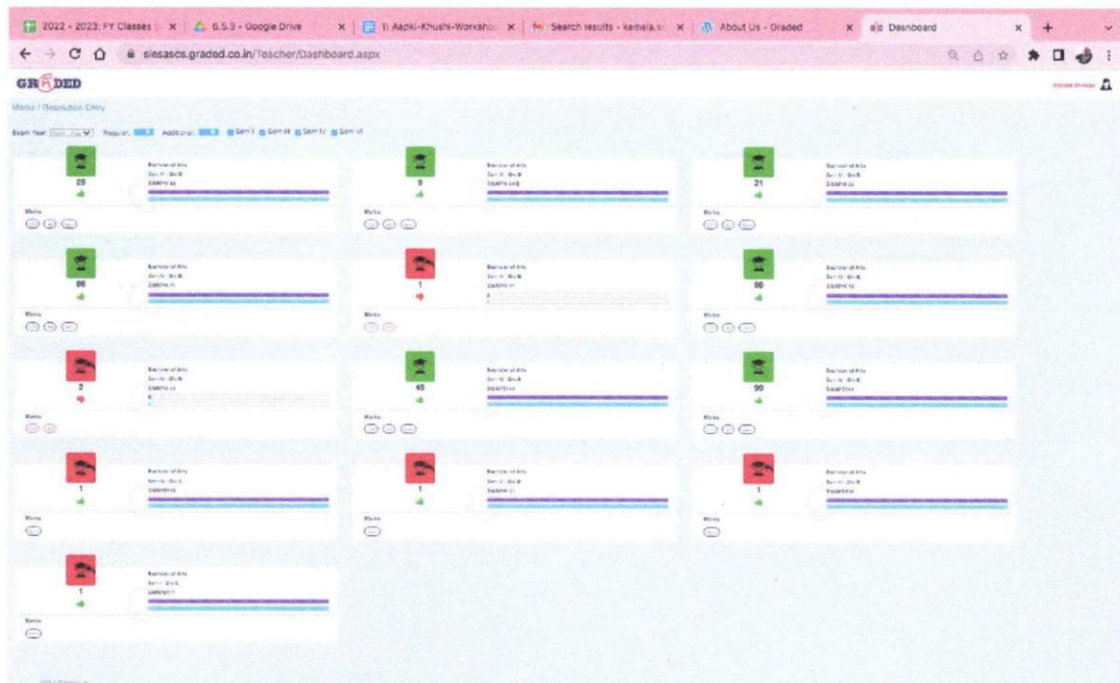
2022 - 2023: FY Classes | × | 6.5.3 - Google Drive × | 1) Aapki-Khushi-Worksho × | Search results - kamala.s × | About Us - Graded × | Dashboard ×

siesascs.graded.co.in/Teacher/Dashboard.aspx

GRADED

Marks / Resolution Entry

Exam Year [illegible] Regular Additional Sem I Sem III Sem IV Sem VI

28
Bachelor of Arts
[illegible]
Marks

9
Bachelor of Arts
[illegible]
Marks

21
Bachelor of Arts
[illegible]
Marks

86
Bachelor of Arts
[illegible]
Marks

1
Bachelor of Arts
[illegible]
Marks

86
Bachelor of Arts
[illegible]
Marks

2
Bachelor of Arts
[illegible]
Marks

45
Bachelor of Arts
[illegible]
Marks

90
Bachelor of Arts
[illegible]
Marks

1
Bachelor of Arts
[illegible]
Marks

1
Bachelor of Arts
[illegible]
Marks

1
Bachelor of Arts
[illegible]
Marks

1
Bachelor of Arts
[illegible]
Marks